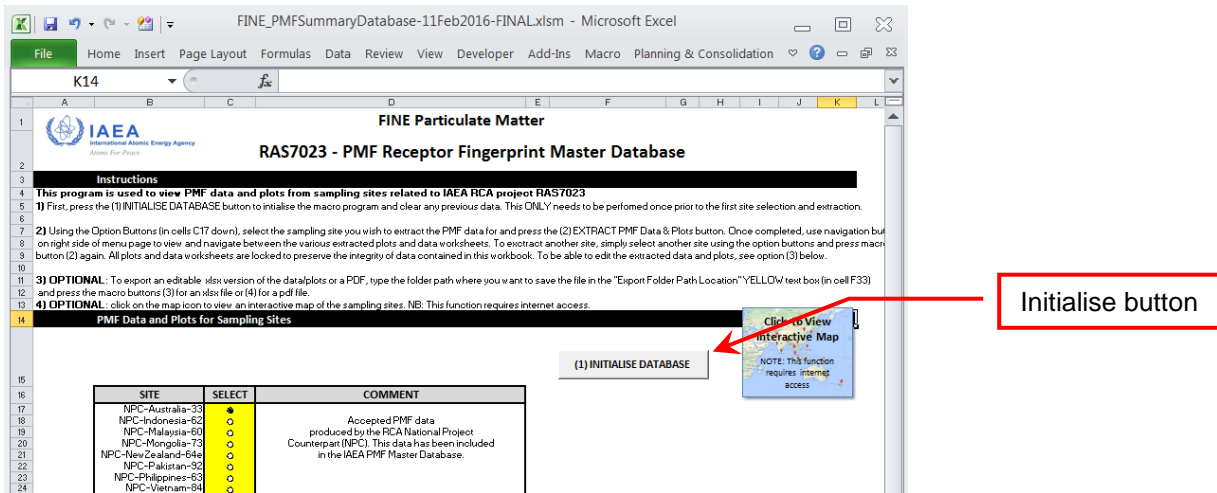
FINE_PMFSummaryDatabase-11Feb2016-FINAL.xlsm - Microsoft Excel

File Home Insert Page Layout Formulas Data Review View Developer Add-Ins Macro Planning & Consolidation

K14

A B C D E F G H I J K L

1 IAEA International Atomic Energy Agency Atoms For Peace

FINE Particulate Matter

2 RAS7023 - PMF Receptor Fingerprint Master Database

3 Instructions

4 This program is used to view PMF data and plots from sampling sites related to IAEA RCA project RAS7023

5 1) First, press the (1) INITIALISE DATABASE button to intialise the macro program and clear any previous data. This ONLY needs to be perfomed once prior to the first site selection and extraction.

6

7 2) Using the Option Buttons (in cells C17 down), select the sampling site you wish to extract the PMF data for and press the (2) EXTRACT PMF Data & Plots button. Once completed, use navigation but on right side of menu page to view and navigate between the various extracted plots and data worksheets. To extract another site, simply select another site using the option buttons and press macr button (2) again. All plots and data worksheets are locked to preserve the integrity of data contained in this workbook. To be able to edit the extracted data and plots, see option (3) below.

10

11 3) OPTIONAL: To export an editable xlsx version of the data/plots or a PDF, type the folder path where you want to save the file in the "Export Folder Path Location" YELLOW text box (in cell F33) and press the macro buttons (3) for an xlsx file or (4) for a pdf file.

13 4) OPTIONAL: click on the map icon to view an interactive map of the sampling sites. NB: This function requires internet access.

14 PMF Data and Plots for Sampling Sites

Click to View Interactive Map

NOTE: This function requires internet access

(1) INITIALISE DATABASE

Initialise button

15

| SITE | SELECT | COMMENT |
|---|---|---|
| NPC-Australia-33 | | Accepted PMF data produced by the RCA National Project Counterpart (NPC). This data has been included in the IAEA PMF Master Database. |
| NPC-Indonesia-62 | | |
| NPC-Malaysia-60 | | |
| NPC-Mongolia-73 | | |
| NPC-NewZealand-64e | | |
| NPC-Pakistan-92 | | |
| NPC-Philippines-63 | | |
| NPC-Vietnam-84 | | |